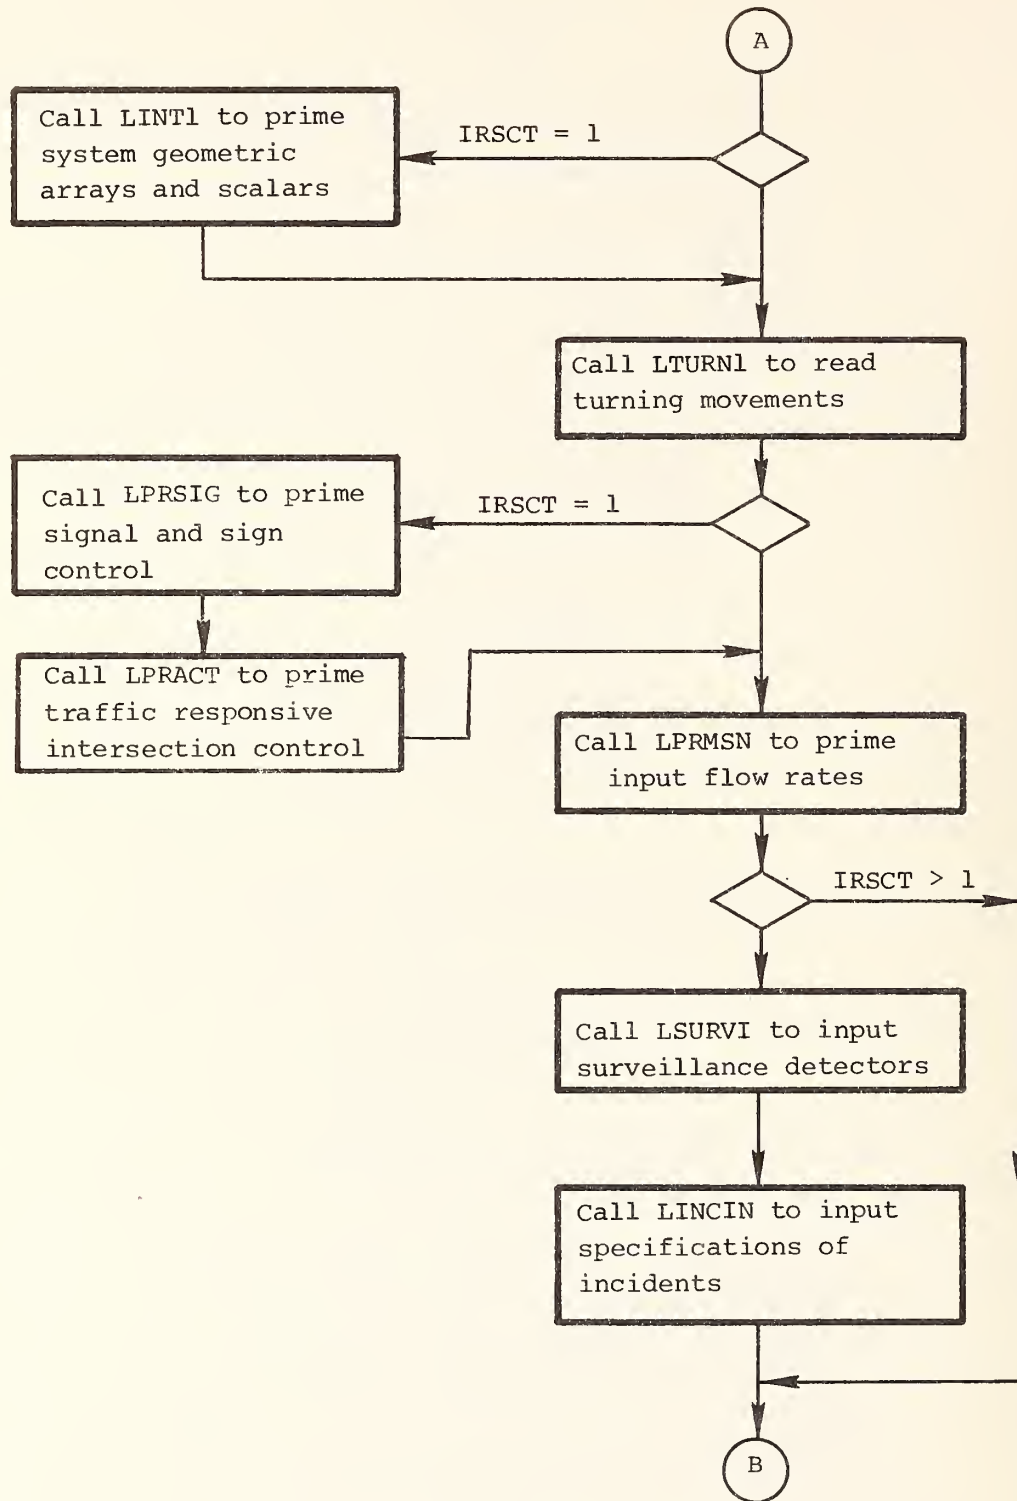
A

Call LINT1 to prime system geometric arrays and scalars

IRSCT = 1

Call LTURN1 to read turning movements

Call LPRSIG to prime signal and sign control

IRSCT = 1

Call LPRACT to prime traffic responsive intersection control

Call LPRMSN to prime input flow rates

IRSCT > 1

Call LSURVI to input surveillance detectors

Call LINCIN to input specifications of incidents

B